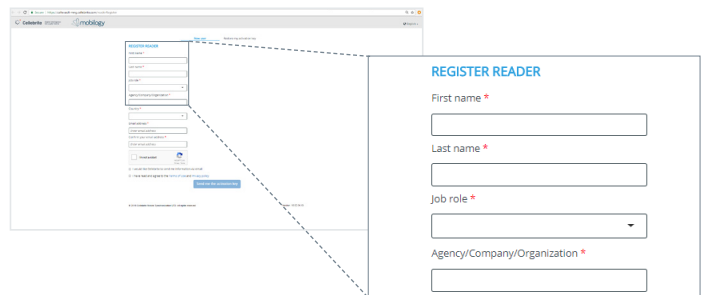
Celebrite | reader | mobilogy

REGISTER READER

First name *

Last name *

Job role *

Agency/Company/Organization *

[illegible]

I'm not a robot

Send me the activation key

REGISTER READER

First name *

Last name *

Job role *

Agency/Company/Organization *